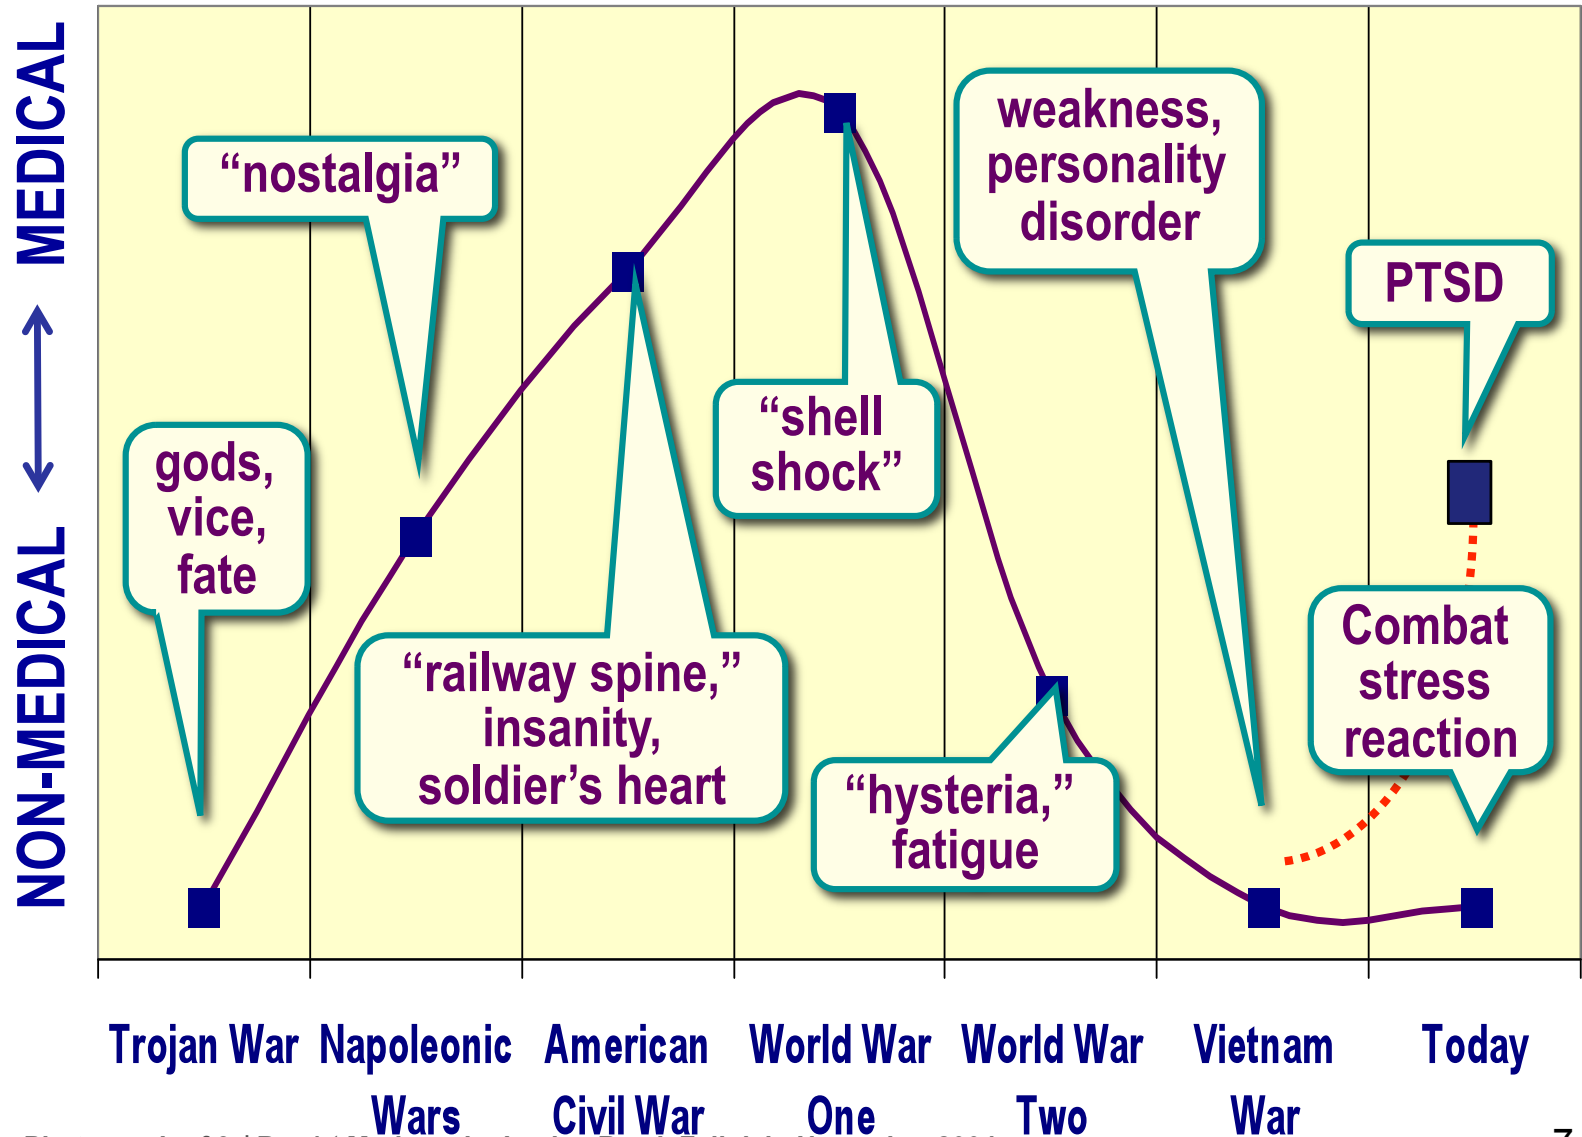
NON-MEDICAL ⟷ MEDICAL

gods, vice, fate

"nostalgia"

"railway spine," insanity, soldier's heart

"shell shock"

weakness, personality disorder

"hysteria," fatigue

PTSD

Combat stress reaction

Trojan War
Napoleonic Wars
American Civil War
World War One
World War Two
Vietnam War
Today

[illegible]
7